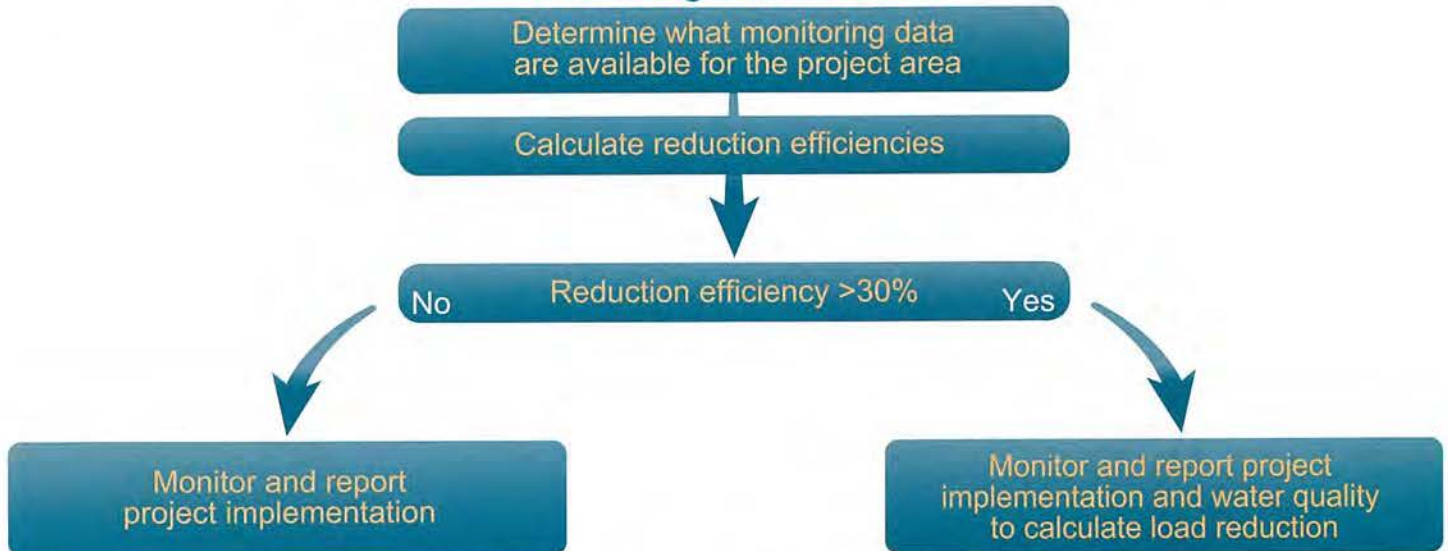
Determine what monitoring data are available for the project area

Calculate reduction efficiencies

No

Reduction efficiency >30%

Yes

Monitor and report project implementation

Monitor and report project implementation and water quality to calculate load reduction